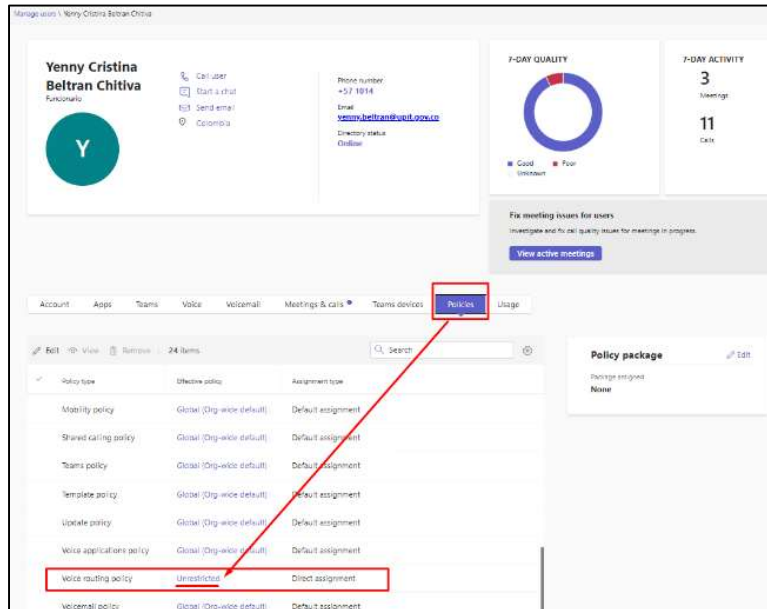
Manage users \ Yenny Cristina Beltran Chitiva

Yenny Cristina Beltran Chitiva
Funcionario

Y

Call user
Start a chat
Send email
Colombia

Phone number
+57 1014
Email
yenny.beltran@upit.gov.co
Directory status
Online

7-DAY QUALITY

Good Poor
Unknown

7-DAY ACTIVITY
3
Meetings
11
Calls

Fix meeting issues for users
Investigate and fix call quality issues for meetings in progress.
View active meetings

Account Apps Teams Voice Voicemail Meetings & calls Teams devices Policies Usage

Edit View Remove 24 items Search

| Policy type | Effective policy | Assignment type |
|---|---|---|
| Mobility policy | Global (Org-wide default) | Default assignment |
| Shared calling policy | Global (Org-wide default) | Default assignment |
| Teams policy | Global (Org-wide default) | Default assignment |
| Template policy | Global (Org-wide default) | Default assignment |
| Update policy | Global (Org-wide default) | Default assignment |
| Voice applications policy | Global (Org-wide default) | Default assignment |
| Voice routing policy | Unrestricted | Direct assignment |
| Voicemail policy | Global (Org-wide default) | Default assignment |

Policy package
Edit
Package assigned
None